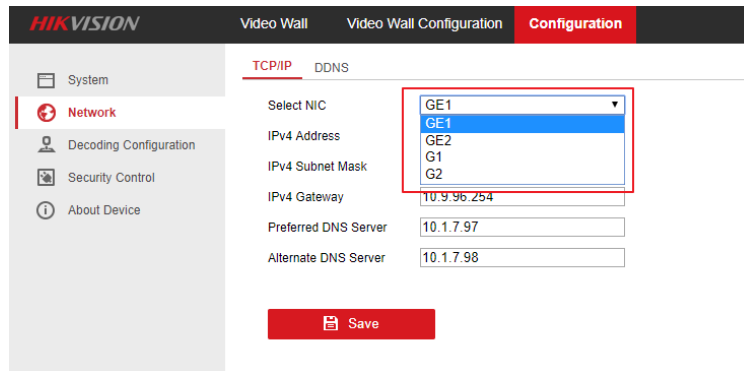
HIKVISION

Video Wall
Video Wall Configuration
Configuration

System
Network
Decoding Configuration
Security Control
About Device

TCP/IP
DDNS

Select NIC
GE1
GE1
GE2
G1
G2

IPv4 Address
IPv4 Subnet Mask
IPv4 Gateway
10.9.96.254
Preferred DNS Server
10.1.7.97
Alternate DNS Server
10.1.7.98

Save